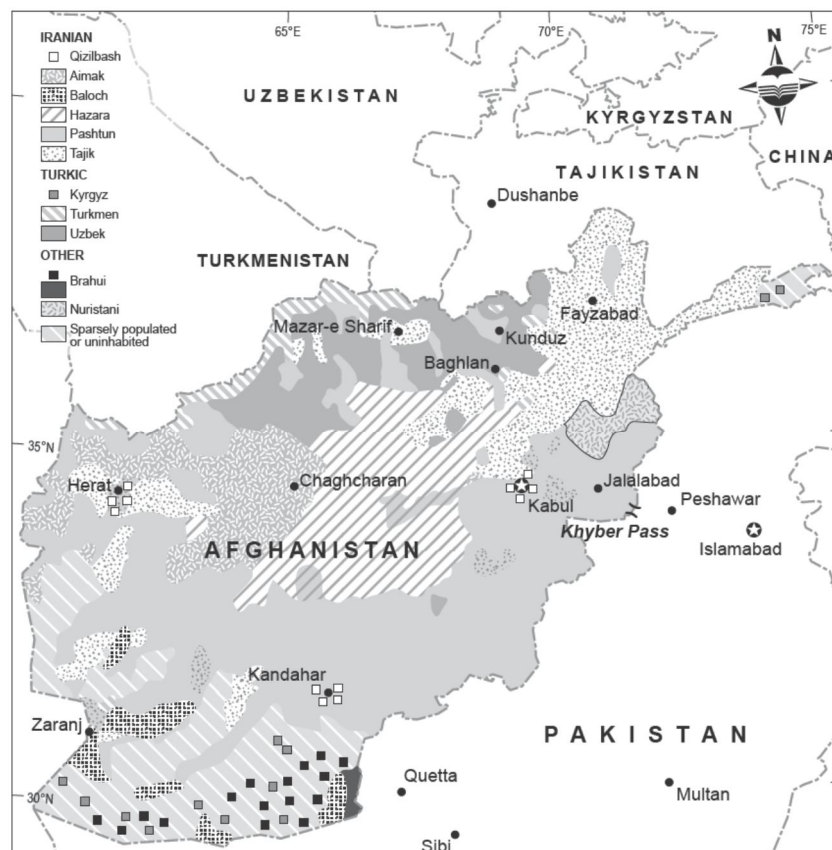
IRANIAN
Qizilbash
Aimak
Baloch
Hazara
Pashtun
Tajik
TURKIC
Kyrgyz
Turkmen
Uzbek
OTHER
Brahui
Nuristani
Sparsely populated or uninhabited

65°E
70°E
75°E
N

UZBEKISTAN
KYRGYZSTAN
TAJIKISTAN
CHINA
Dushanbe
TURKMENISTAN
Fayzabad
Mazar-e Sharif
Kunduz
Baghlan
35°N
Herat
Chaghcharan
Kabul
Jalalabad
Peshawar
Khyber Pass
Islamabad
AFGHANISTAN
Kandahar
Zaranj
PAKISTAN
Quetta
Multan
30°N
Sibi